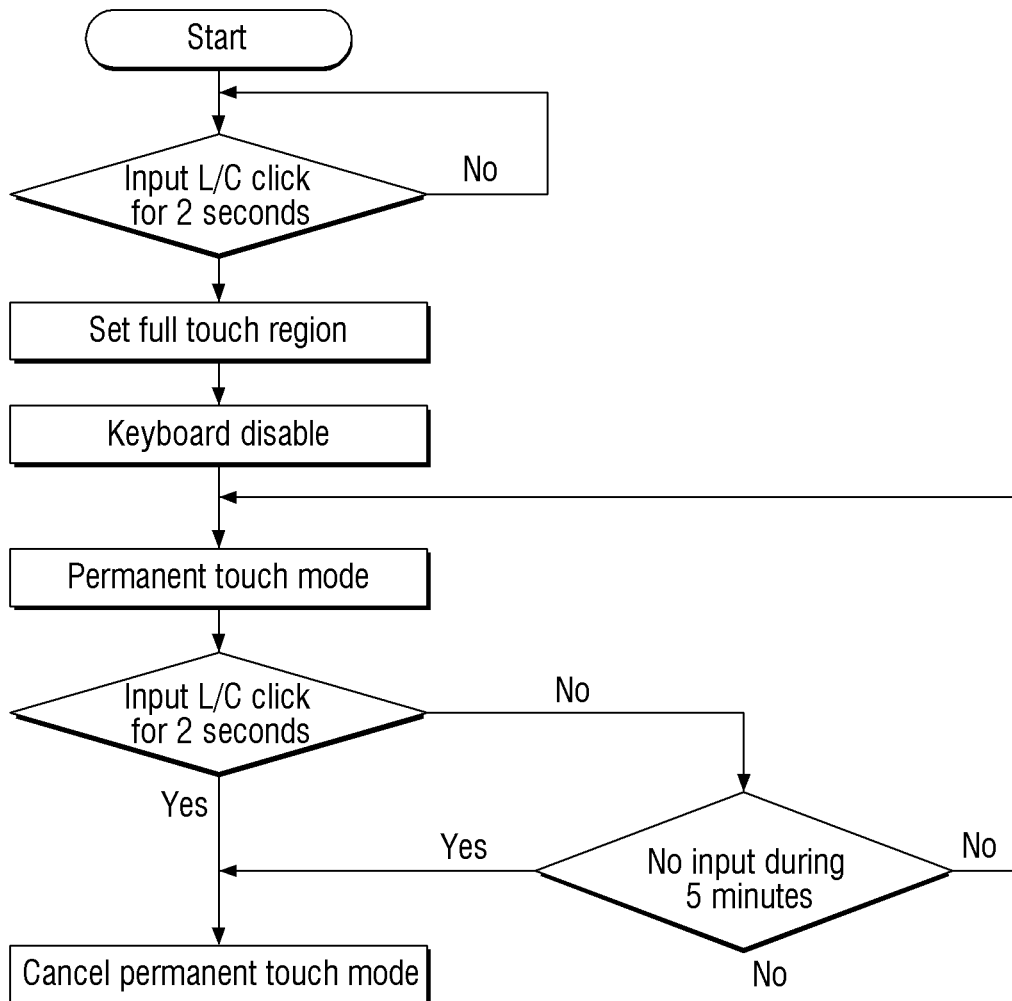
Start

Input L/C click for 2 seconds

No

Set full touch region

Keyboard disable

Permanent touch mode

Input L/C click for 2 seconds

No

Yes

Yes

No input during 5 minutes

No

No

Cancel permanent touch mode